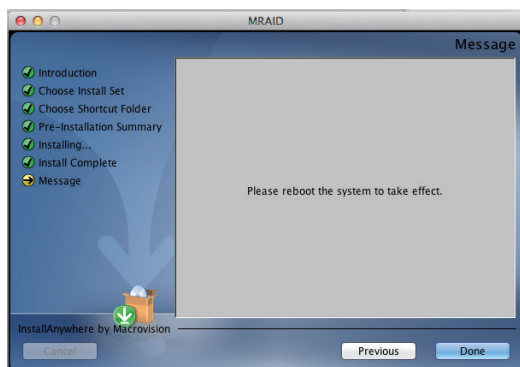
MRAID

Message

Introduction
Choose Install Set
Choose Shortcut Folder
Pre-Installation Summary
Installing...
Install Complete
Message

Please reboot the system to take effect.

InstallAnywhere by Macrovision

Cancel

Previous

Done